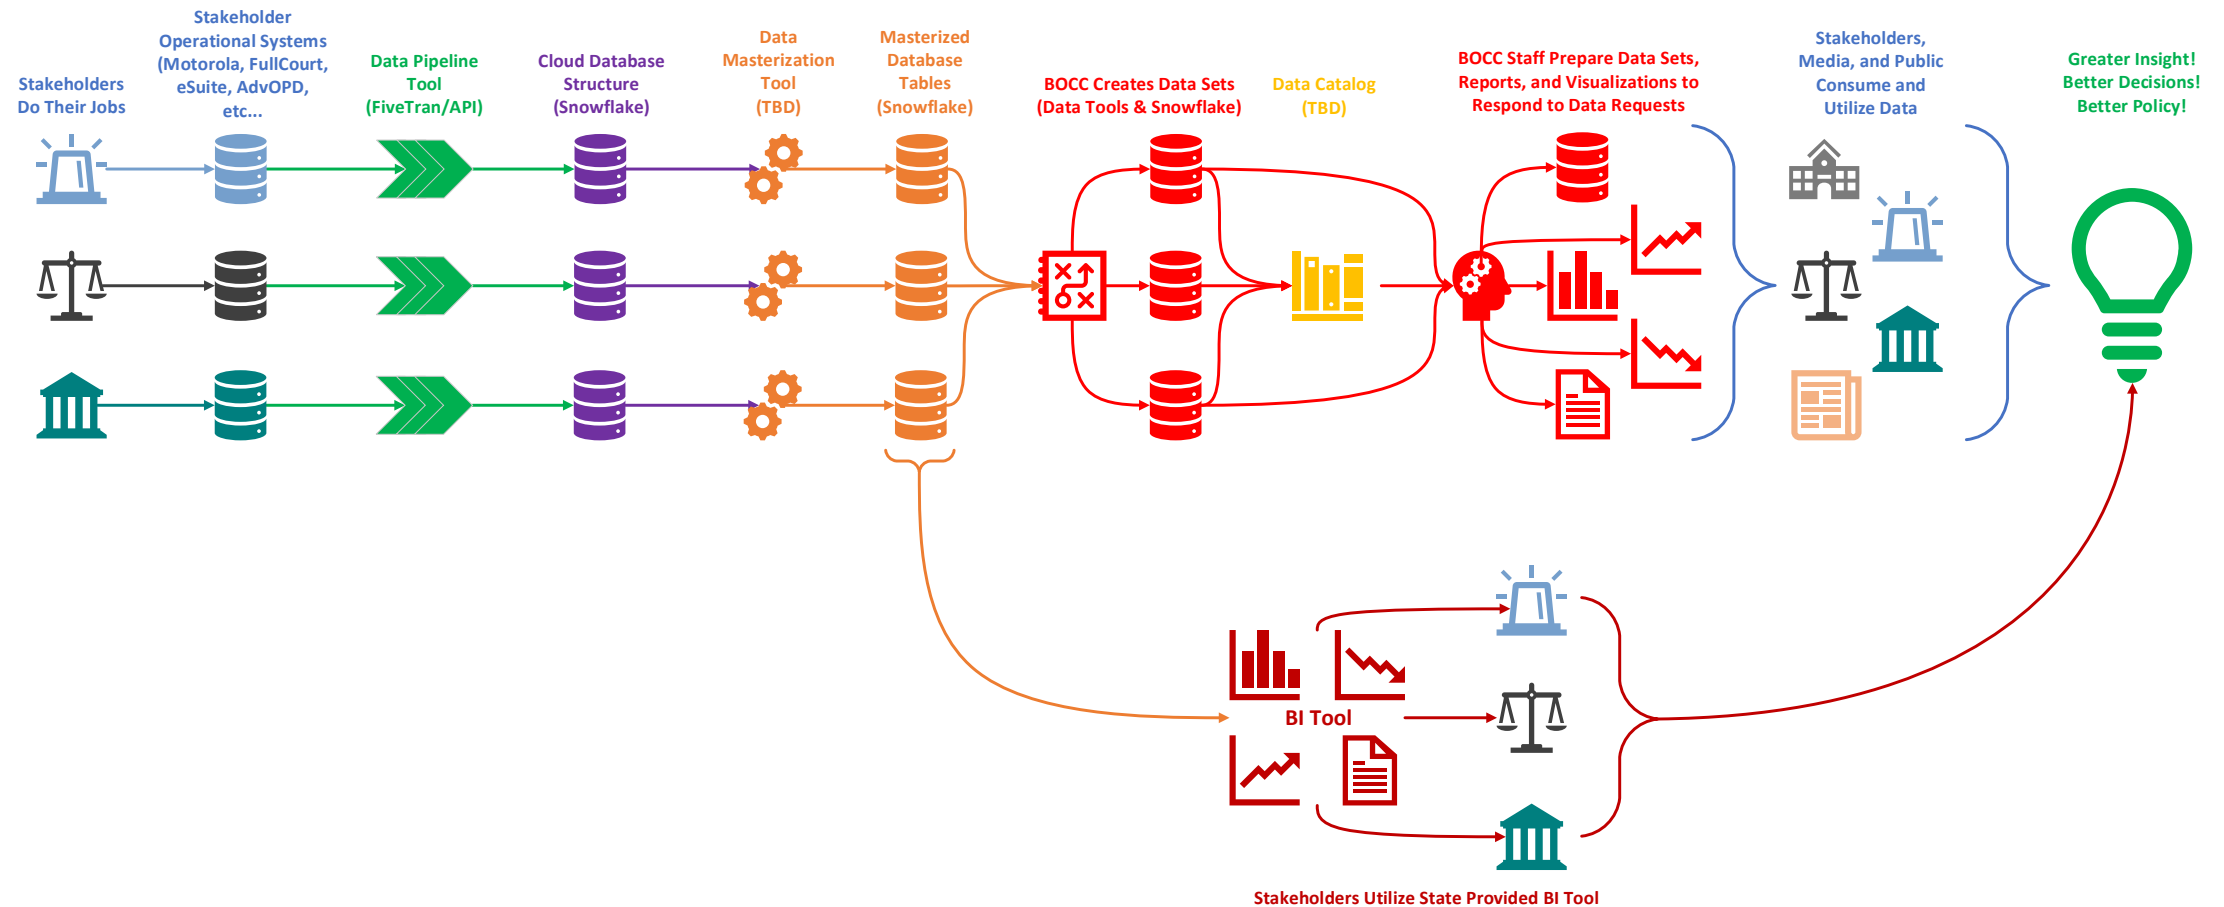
Stakeholders Do Their Jobs

Stakeholder Operational Systems (Motorola, FullCourt, eSuite, AdvOPD, etc...

Data Pipeline Tool (FiveTran/API)

Cloud Database Structure (Snowflake)

Data Masterization Tool (TBD)

Masterized Database Tables (Snowflake)

BOCC Creates Data Sets (Data Tools & Snowflake)

Data Catalog (TBD)

BOCC Staff Prepare Data Sets, Reports, and Visualizations to Respond to Data Requests

Stakeholders, Media, and Public Consume and Utilize Data

Greater Insight! Better Decisions! Better Policy!

BI Tool

Stakeholders Utilize State Provided BI Tool